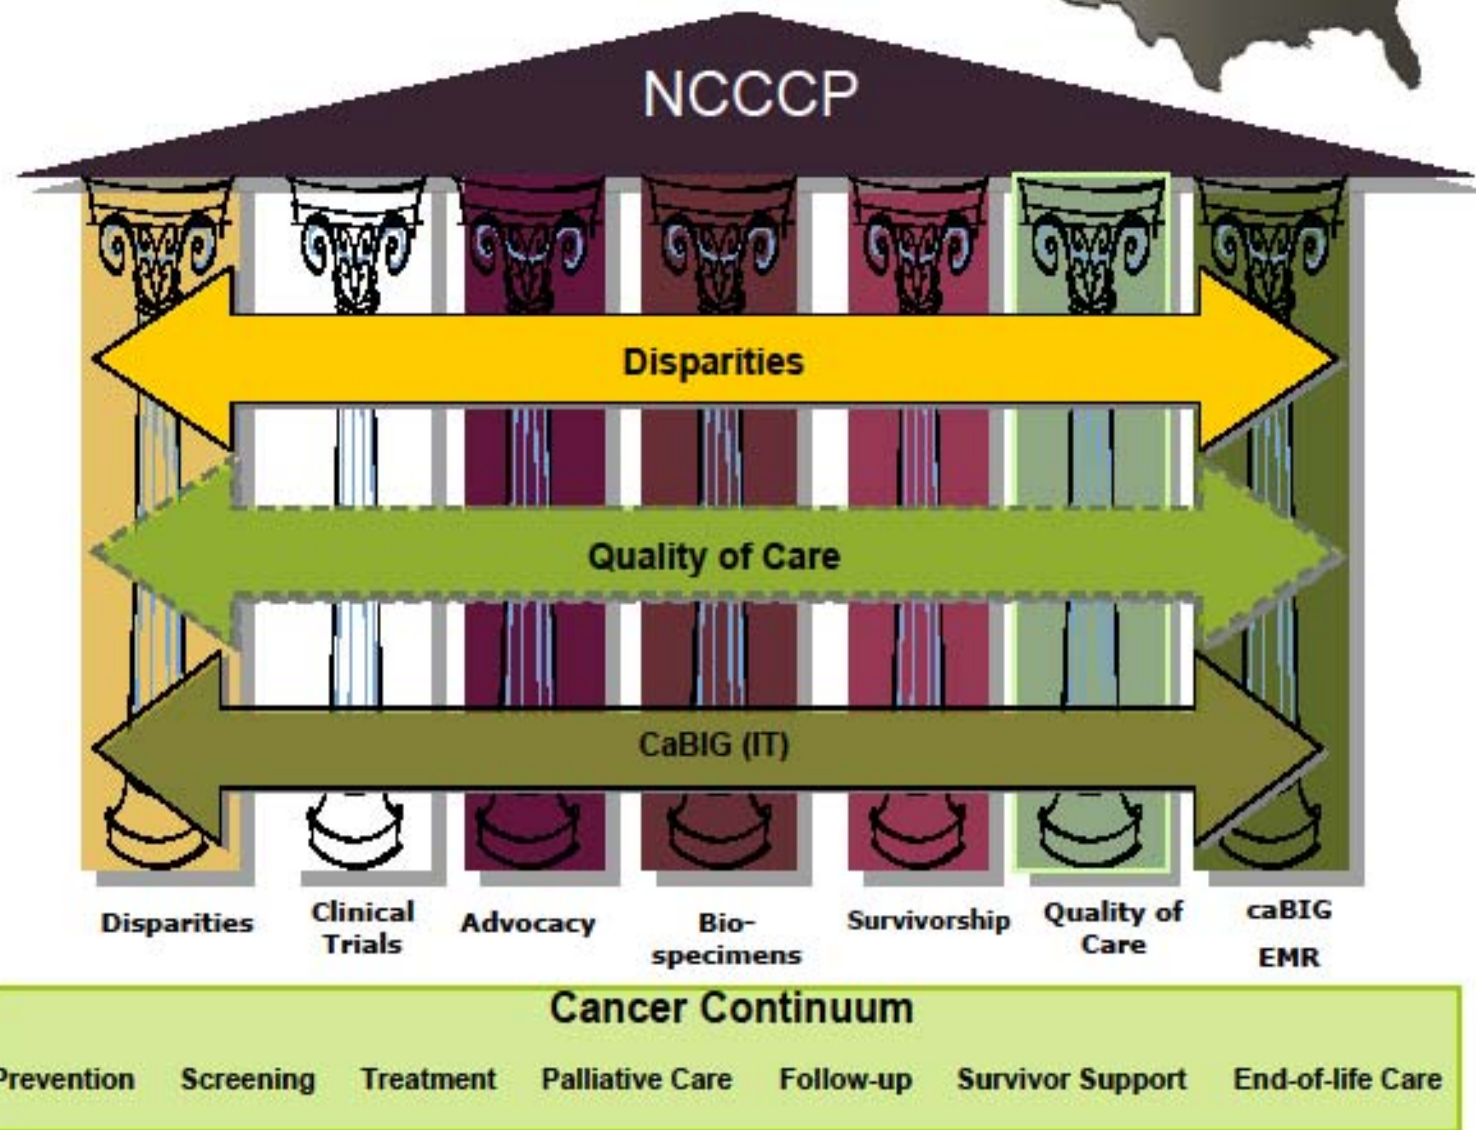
NCCCP

Disparities

Quality of Care

CaBIG (IT)

Disparities

Clinical Trials

Advocacy

Bio-specimens

Survivorship

Quality of Care

caBIG EMR

Cancer Continuum

Prevention Screening Treatment Palliative Care Follow-up Survivor Support End-of-life Care